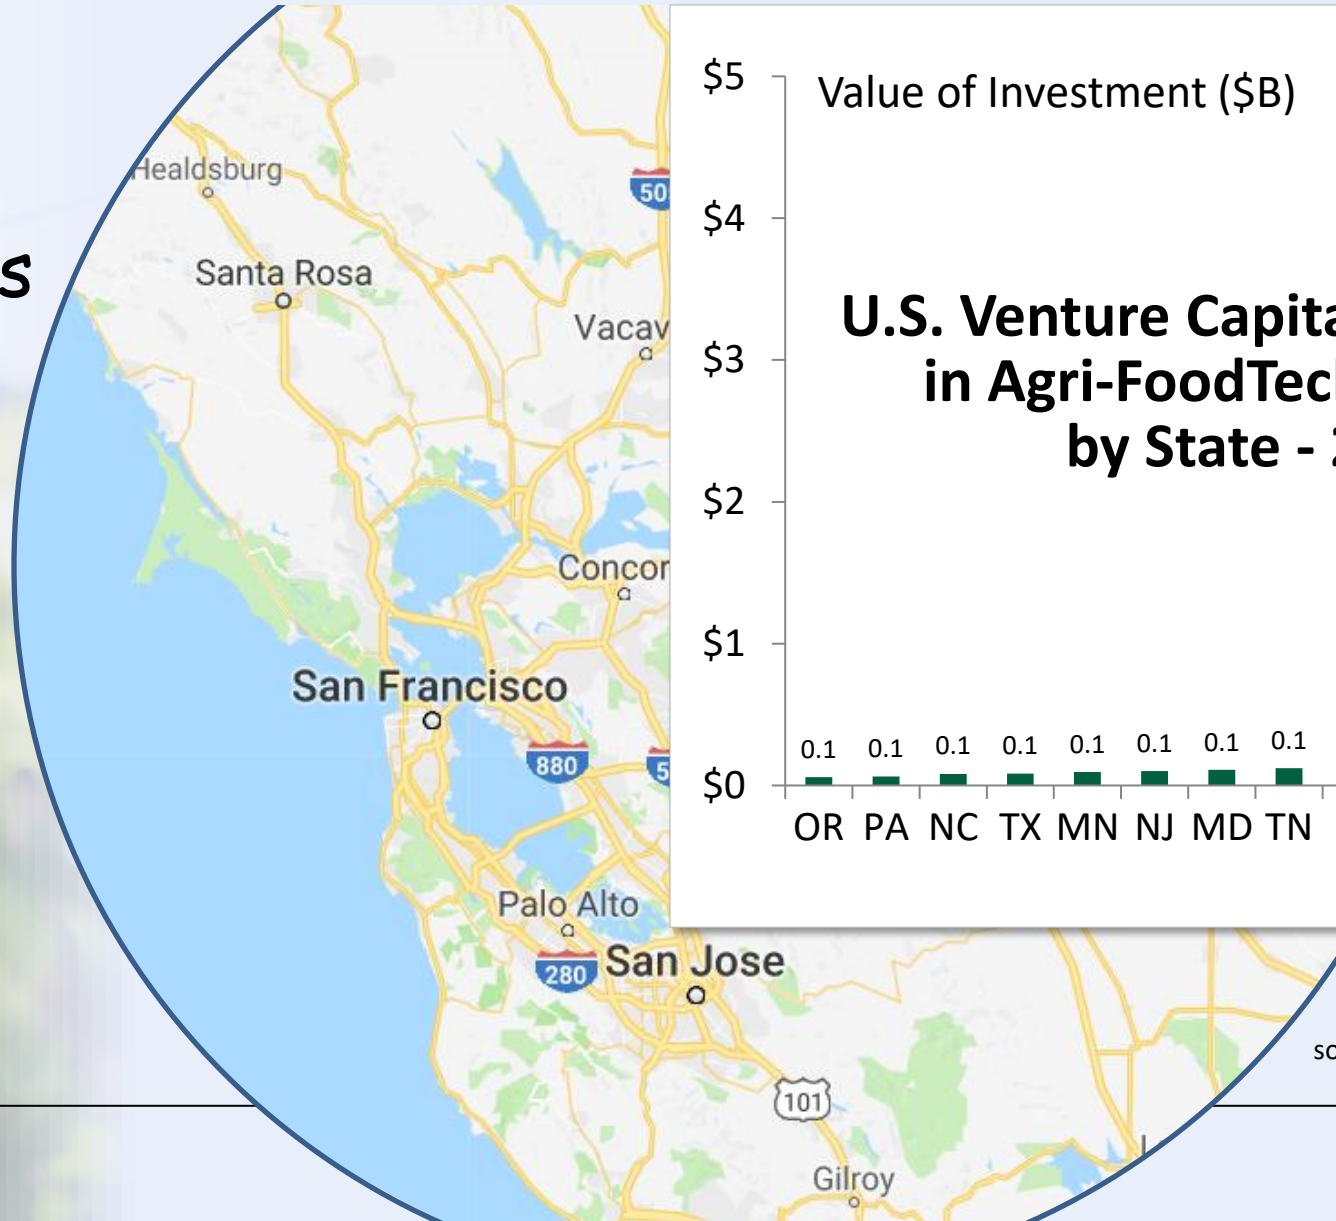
s

Healdsburg
Santa Rosa
Vacav
Concor
San Francisco
880
Palo Alto
280
San Jose
101
Gilroy
50
5

$5
$4
$3
$2
$1
$0

Value of Investment ($B)

U.S. Venture Capita
in Agri-FoodTec
by State - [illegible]

| 0.1 | 0.1 | 0.1 | 0.1 | 0.1 | 0.1 | 0.1 | 0.1 |
|---|---|---|---|---|---|---|---|
| OR | PA | NC | TX | MN | NJ | MD | TN |

sc